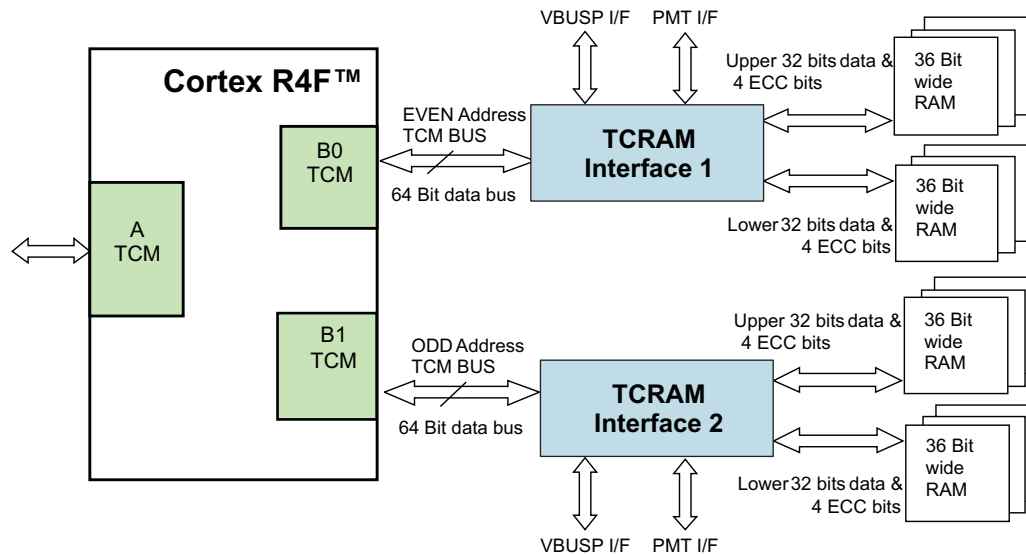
VBUSP I/F
PMT I/F

Cortex R4F™

Upper 32 bits data & 4 ECC bits

36 Bit wide RAM

EVEN Address TCM BUS

B0 TCM

TCRAM Interface 1

64 Bit data bus

36 Bit wide RAM

A TCM

Lower 32 bits data & 4 ECC bits

B1 TCM

Upper 32 bits data & 4 ECC bits

36 Bit wide RAM

ODD Address TCM BUS

TCRAM Interface 2

64 Bit data bus

36 Bit wide RAM

Lower 32 bits data & 4 ECC bits

VBUSP I/F
PMT I/F